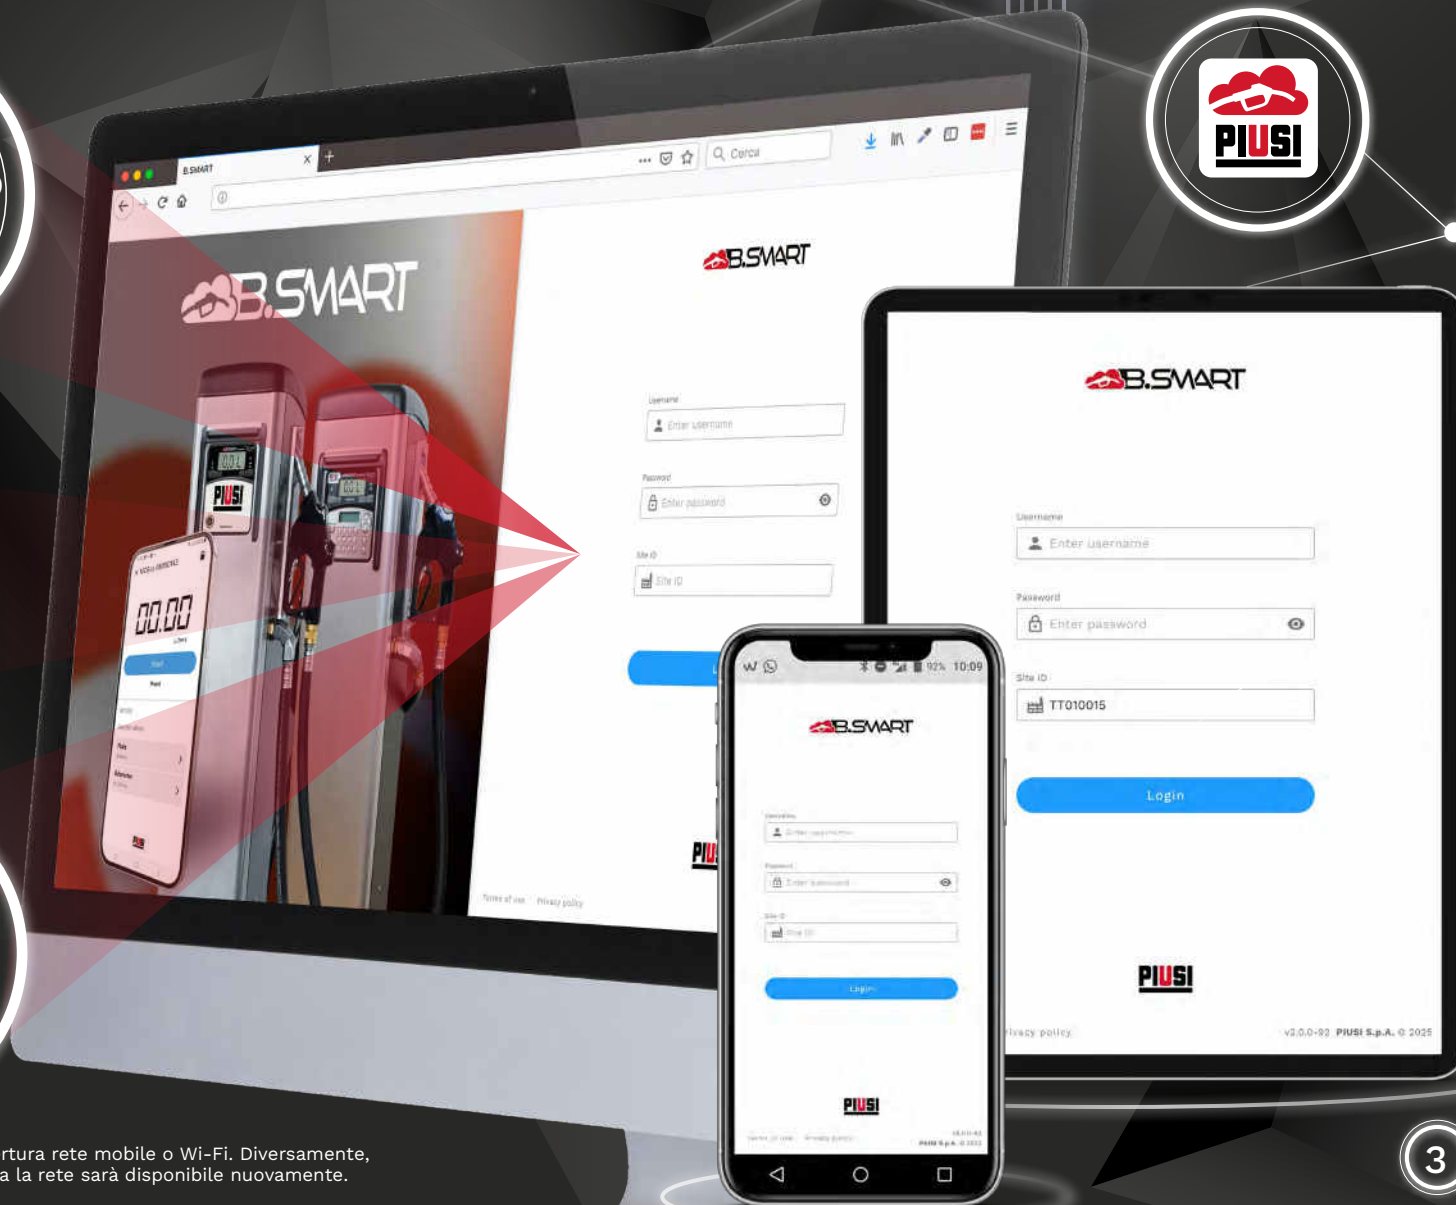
PIUSI

B.SMART
Cerca

B.SMART

B.SMART
Username
Enter username
Password
Enter password
Site ID
Site ID

PIU

Terms of use Privacy policy

0004
PIUSI
00.00

B.SMART
Username
Enter username
Password
Enter password
Site ID
TT010015
Login
PIUSI
rivacy policy
v2.0.0-92 PIUSI S.p.A. © 2025

92% 10:09
B.SMART
Username
Enter username
Password
Enter password
Site ID
Site ID
Login
PIUSI

rtura rete mobile o Wi-Fi. Diversamente,
a la rete sarà disponibile nuovamente.

3